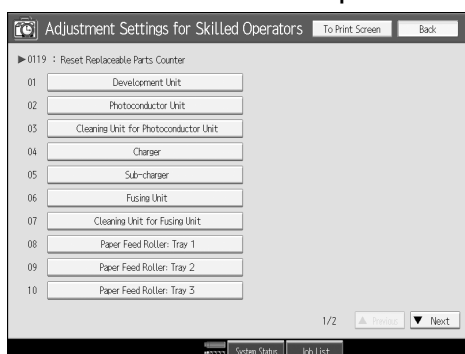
Adjustment Settings for Skilled Operators To Print Screen Back

▶0119 : Reset Replaceable Parts Counter

01 Development Unit
02 Photoconductor Unit
03 Cleaning Unit for Photoconductor Unit
04 Charger
05 Sub-charger
06 Fusing Unit
07 Cleaning Unit for Fusing Unit
08 Paper Feed Roller: Tray 1
09 Paper Feed Roller: Tray 2
10 Paper Feed Roller: Tray 3

1/2 ▲ Previous ▼ Next

System Status Job List